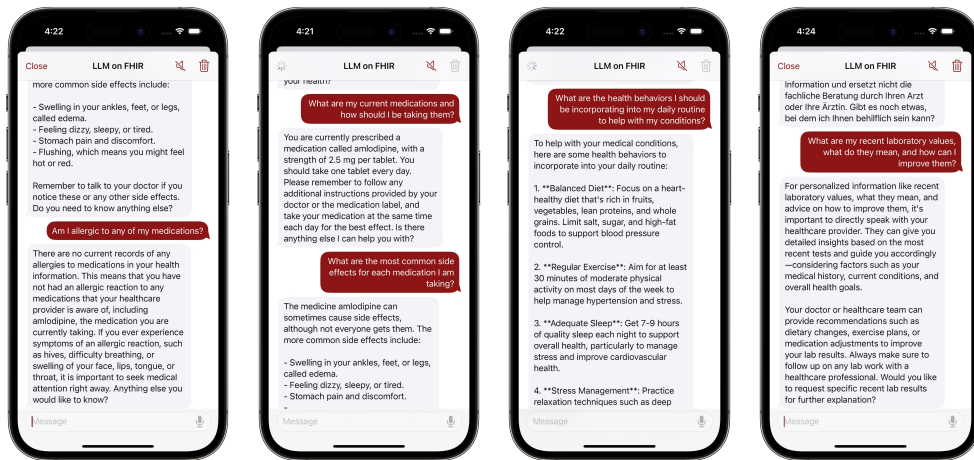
4:22

Close LLM on FHIR

more common side effects include:

- Swelling in your ankles, feet, or legs, called edema.
- Feeling dizzy, sleepy, or tired.
- Stomach pain and discomfort.
- Flushing, which means you might feel hot or red.

Remember to talk to your doctor if you notice these or any other side effects. Do you need to know anything else?

Am I allergic to any of my medications?

There are no current records of any allergies to medications in your health information. This means that you have not had an allergic reaction to any medications that your healthcare provider is aware of, including amlodipine, the medication you are currently taking. If you ever experience symptoms of an allergic reaction, such as hives, difficulty breathing, or swelling of your face, lips, tongue, or throat, it is important to seek medical attention right away. Anything else you would like to know?

Message

4:21

LLM on FHIR

your health?

What are my current medications and how should I be taking them?

You are currently prescribed a medication called amlodipine, with a strength of 2.5 mg per tablet. You should take one tablet every day. Please remember to follow any additional instructions provided by your doctor or the medication label, and take your medication at the same time each day for the best effect. Is there anything else I can help you with?

What are the most common side effects for each medication I am taking?

The medicine amlodipine can sometimes cause side effects, although not everyone gets them. The more common side effects include:

- Swelling in your ankles, feet, or legs, called edema.
- Feeling dizzy, sleepy, or tired.
- Stomach pain and discomfort.

Message

4:22

LLM on FHIR

What are the health behaviors I should be incorporating into my daily routine to help with my conditions?

To help with your medical conditions, here are some health behaviors to incorporate into your daily routine:

1. **Balanced Diet**: Focus on a heart-healthy diet that's rich in fruits, vegetables, lean proteins, and whole grains. Limit salt, sugar, and high-fat foods to support blood pressure control.

2. **Regular Exercise**: Aim for at least 30 minutes of moderate physical activity on most days of the week to help manage hypertension and stress.

3. **Adequate Sleep**: Get 7-9 hours of quality sleep each night to support overall health, particularly to manage stress and improve cardiovascular health.

4. **Stress Management**: Practice relaxation techniques such as deep

Message

4:24

Close LLM on FHIR

Information und ersetzt nicht die fachliche Beratung durch Ihren Arzt oder Ihre Ärztin. Gibt es noch etwas, bei dem ich Ihnen behilflich sein kann?

What are my recent laboratory values, what do they mean, and how can I improve them?

For personalized information like recent laboratory values, what they mean, and advice on how to improve them, it's important to directly speak with your healthcare provider. They can give you detailed insights based on the most recent tests and guide you accordingly—considering factors such as your medical history, current conditions, and overall health goals.

Your doctor or healthcare team can provide recommendations such as dietary changes, exercise plans, or medication adjustments to improve your lab results. Always make sure to follow up on any lab work with a healthcare professional. Would you like to request specific recent lab results for further explanation?

Message